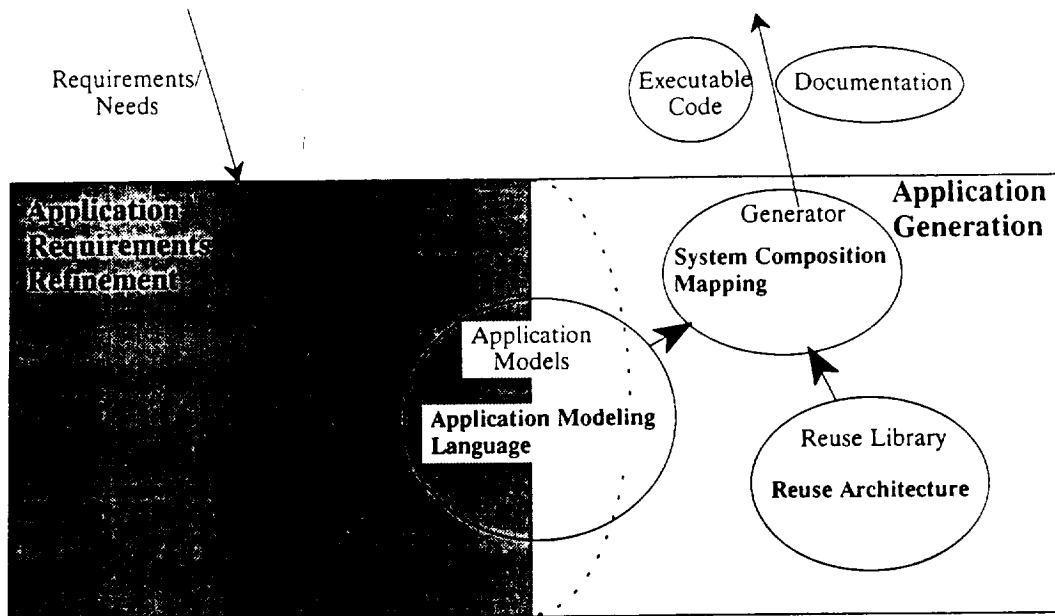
Requirements/ Needs

Executable Code

Documentation

Application Requirements Refinement

Application Generation

Generator

System Composition Mapping

Application Models

Application Modeling Language

Reuse Library

Reuse Architecture